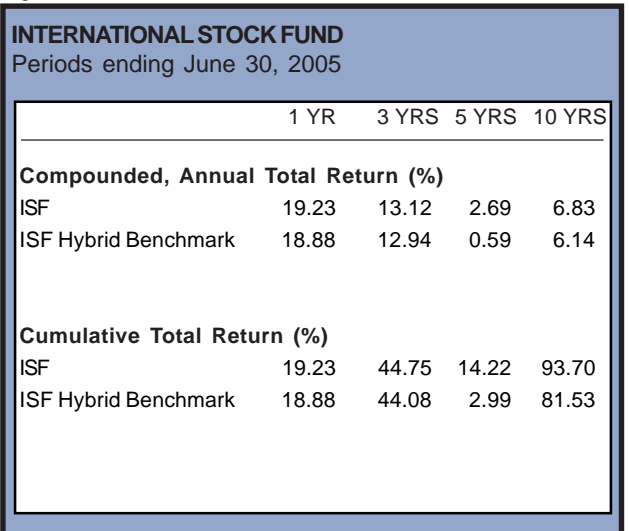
INTERNATIONAL STOCK FUND
Periods ending June 30, 2005

| | 1 YR | 3 YRS | 5 YRS | 10 YRS |
|---|---|---|---|---|
| **Compounded, Annual Total Return (%)** | | | | |
| ISF | 19.23 | 13.12 | 2.69 | 6.83 |
| ISF Hybrid Benchmark | 18.88 | 12.94 | 0.59 | 6.14 |
| **Cumulative Total Return (%)** | | | | |
| ISF | 19.23 | 44.75 | 14.22 | 93.70 |
| ISF Hybrid Benchmark | 18.88 | 44.08 | 2.99 | 81.53 |